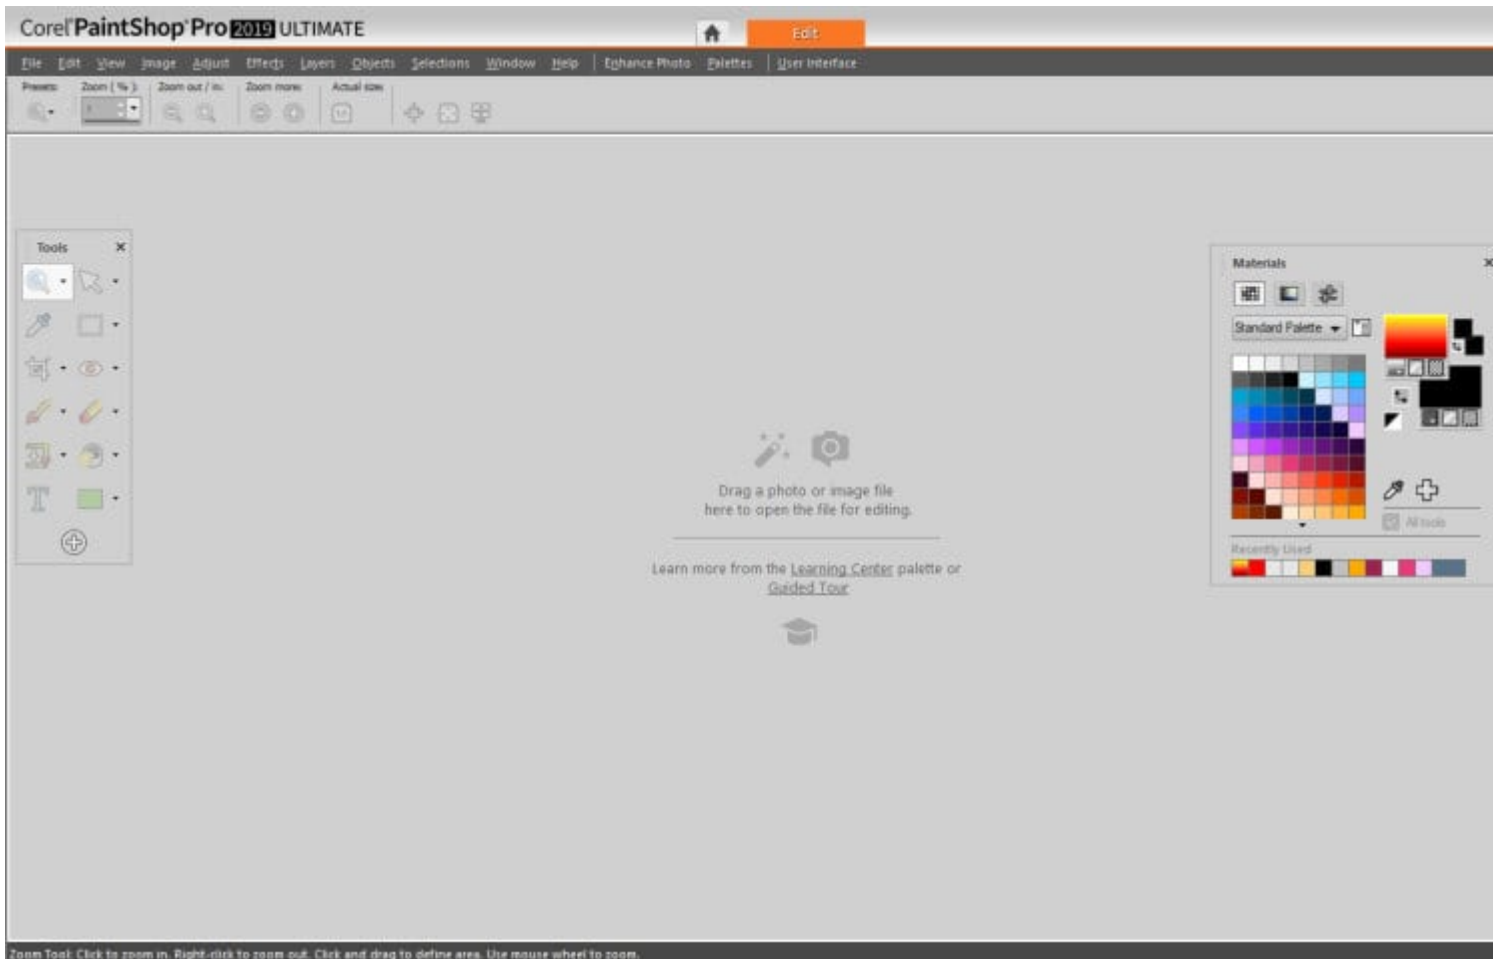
Corel PaintShop Pro 2019 ULTIMATE

Edit

File Edit View Image Adjust Effects Layers Objects Selections Window Help Enhance Photo Palettes User Interface

Presets: Zoom (%): Zoom out / in: Zoom more: Actual size:

Tools

Drag a photo or image file here to open the file for editing.

Learn more from the Learning Center palette or Guided Tour

Materials

Standard Palette

All tools

Recently Used

Zoom Tool: Click to zoom in. Right-click to zoom out. Click and drag to define area. Use mouse wheel to zoom.